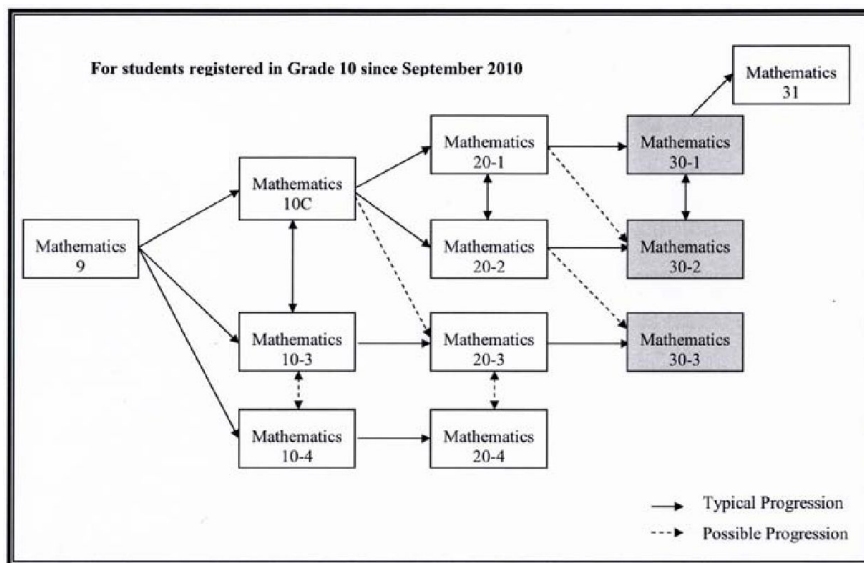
For students registered in Grade 10 since September 2010

Mathematics 31

Mathematics 20-1

Mathematics 30-1

Mathematics 10C

Mathematics 9

Mathematics 20-2

Mathematics 30-2

Mathematics 10-3

Mathematics 20-3

Mathematics 30-3

Mathematics 10-4

Mathematics 20-4

Typical Progression

Possible Progression